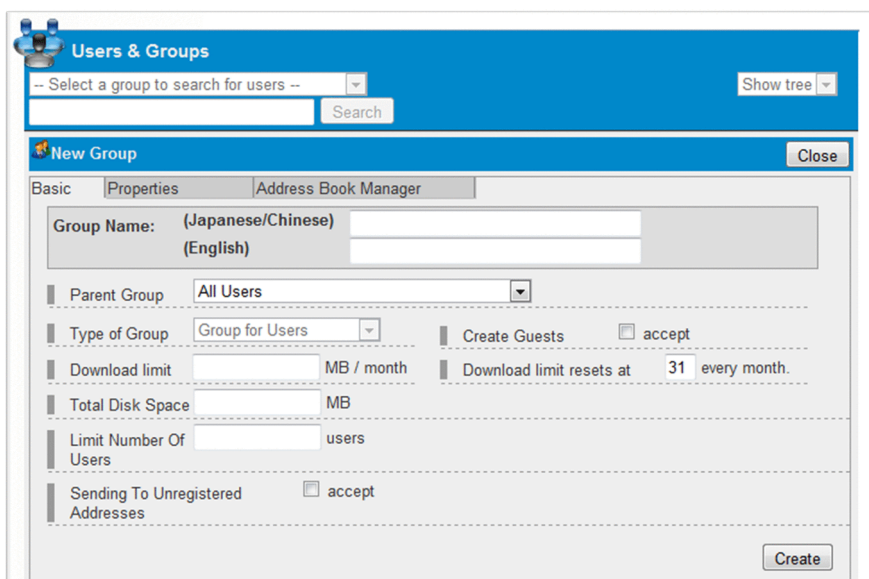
Users & Groups

-- Select a group to search for users --

Search

Show tree

New Group

Close

Basic | Properties | Address Book Manager

Group Name: (Japanese/Chinese)
(English)

Parent Group All Users

Type of Group Group for Users

Create Guests accept

Download limit MB / month

Download limit resets at 31 every month.

Total Disk Space MB

Limit Number Of Users users

Sending To Unregistered Addresses accept

Create